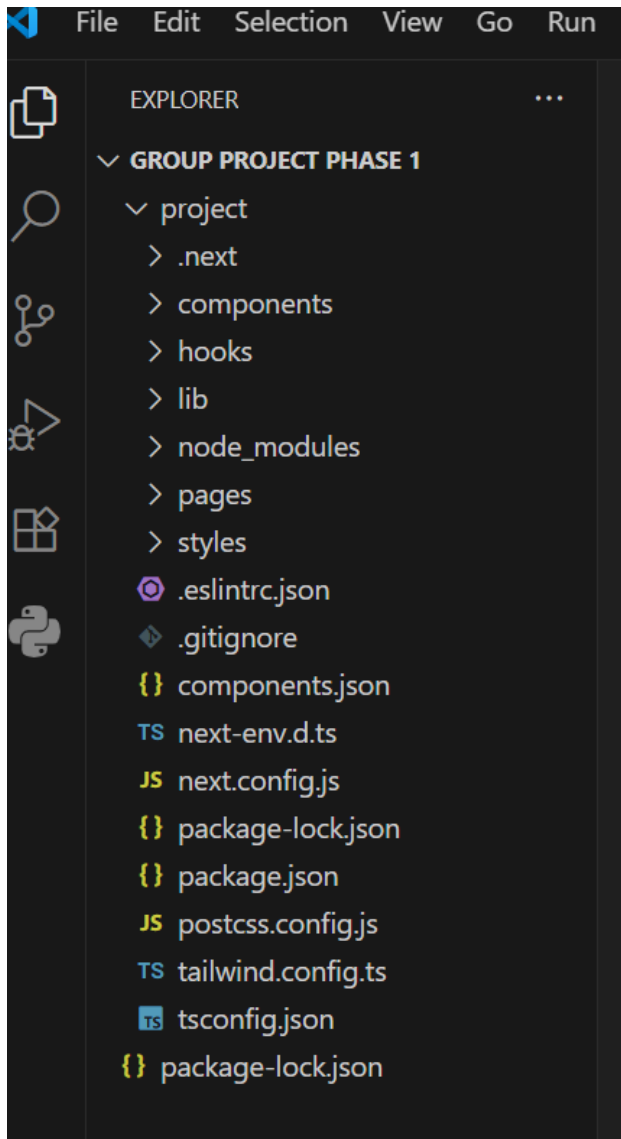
File Edit Selection View Go Run

EXPLORER ...

GROUP PROJECT PHASE 1
project
.next
components
hooks
lib
node_modules
pages
styles
.eslintrc.json
.gitignore
{} components.json
TS next-env.d.ts
JS next.config.js
{} package-lock.json
{} package.json
JS postcss.config.js
TS tailwind.config.ts
TS tsconfig.json
{} package-lock.json